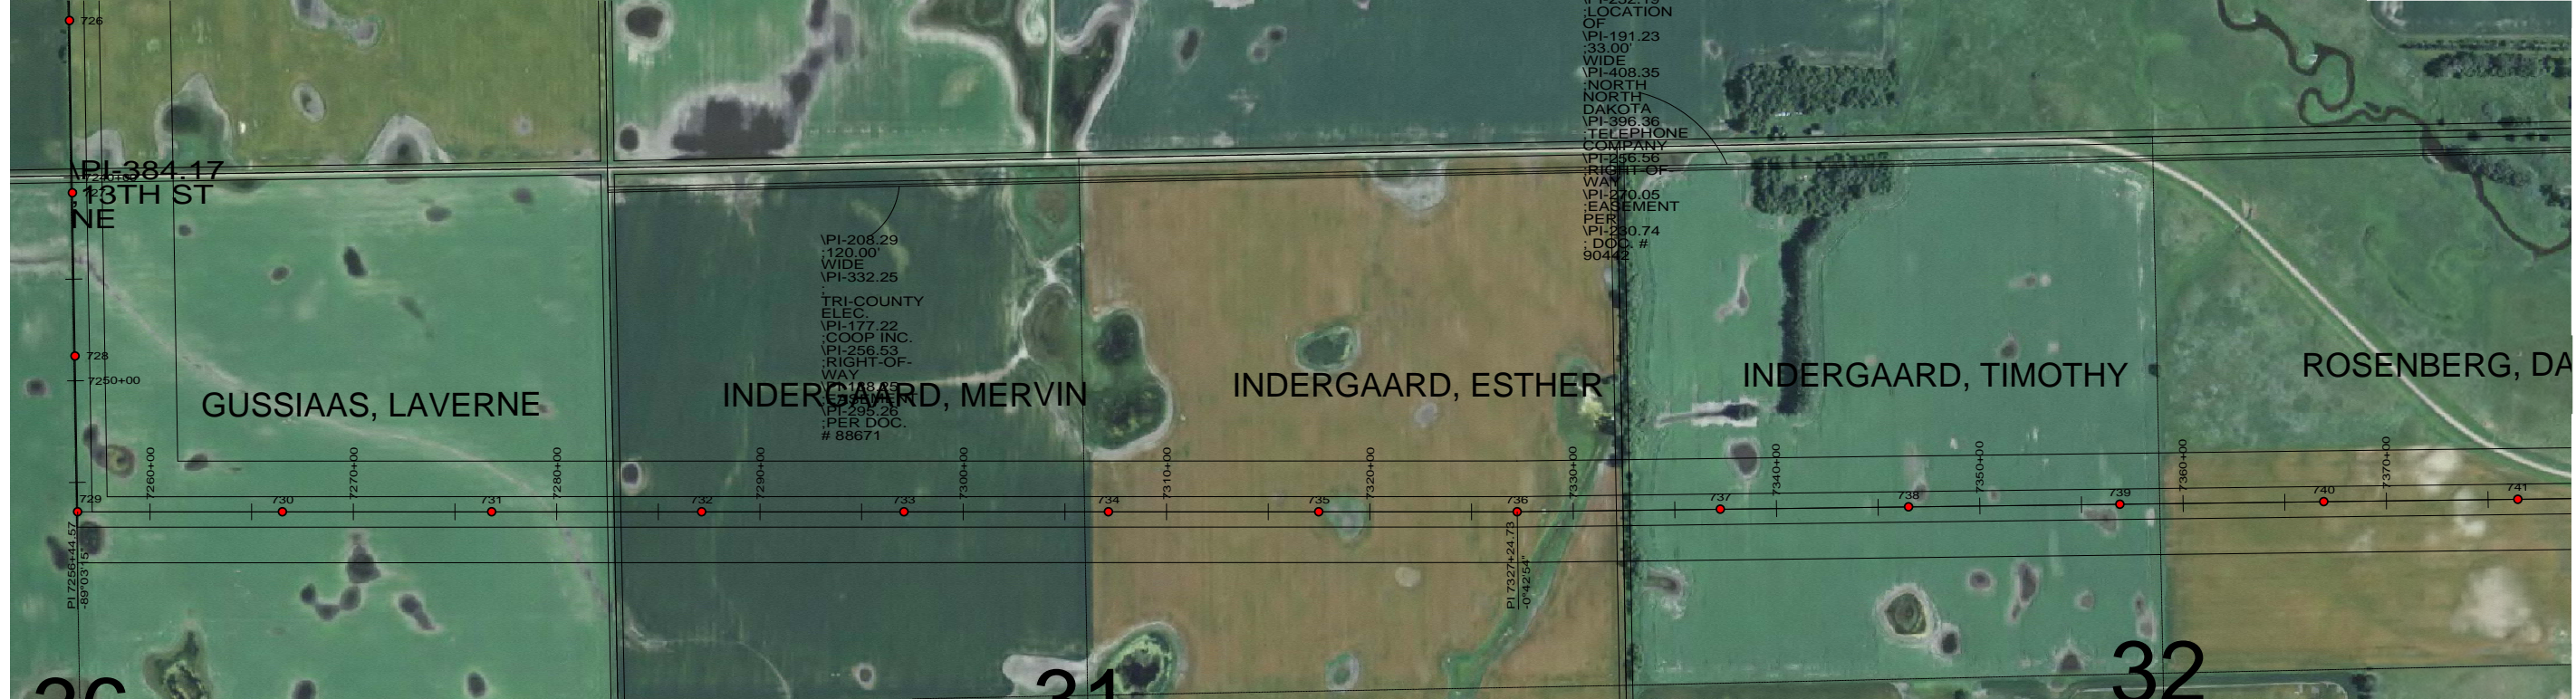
726

\PI-384.17
13TH ST
NE

728
7250+00

GUSSIAAS, LAVERNE

\PI-208.29
;120.00'
WIDE
\PI-332.25
;
TRI-COUNTY
ELEC.
\PI-177.22
;COOP INC.
\PI-256.53
;RIGHT-OF-
WAY
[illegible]
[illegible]
\PI-295.26
;PER DOC.
# 88671

INDERGAARD, MERVIN

INDERGAARD, ESTHER

\PI-232.15
;LOCATION
OF
\PI-191.23
;33.00'
WIDE
\PI-408.35
;NORTH
NORTH
DAKOTA
\PI-396.36
;TELEPHONE
COMPANY
\PI-256.56
;RIGHT-OF-
WAY
\PI-270.05
;EASEMENT
PER
\PI-230.74
; DOC. #
90442

INDERGAARD, TIMOTHY

ROSENBERG, DA

729
7260+00
730
7270+00
731
7280+00
732
7290+00
733
7300+00
734
7310+00
735
7320+00
736
7330+00
737
7340+00
738
7350+00
739
7360+00
740
7370+00
741

PI 7256+44.57
-89°03'15"

PI 7327+24.73
-0°42'54"

36

31

32